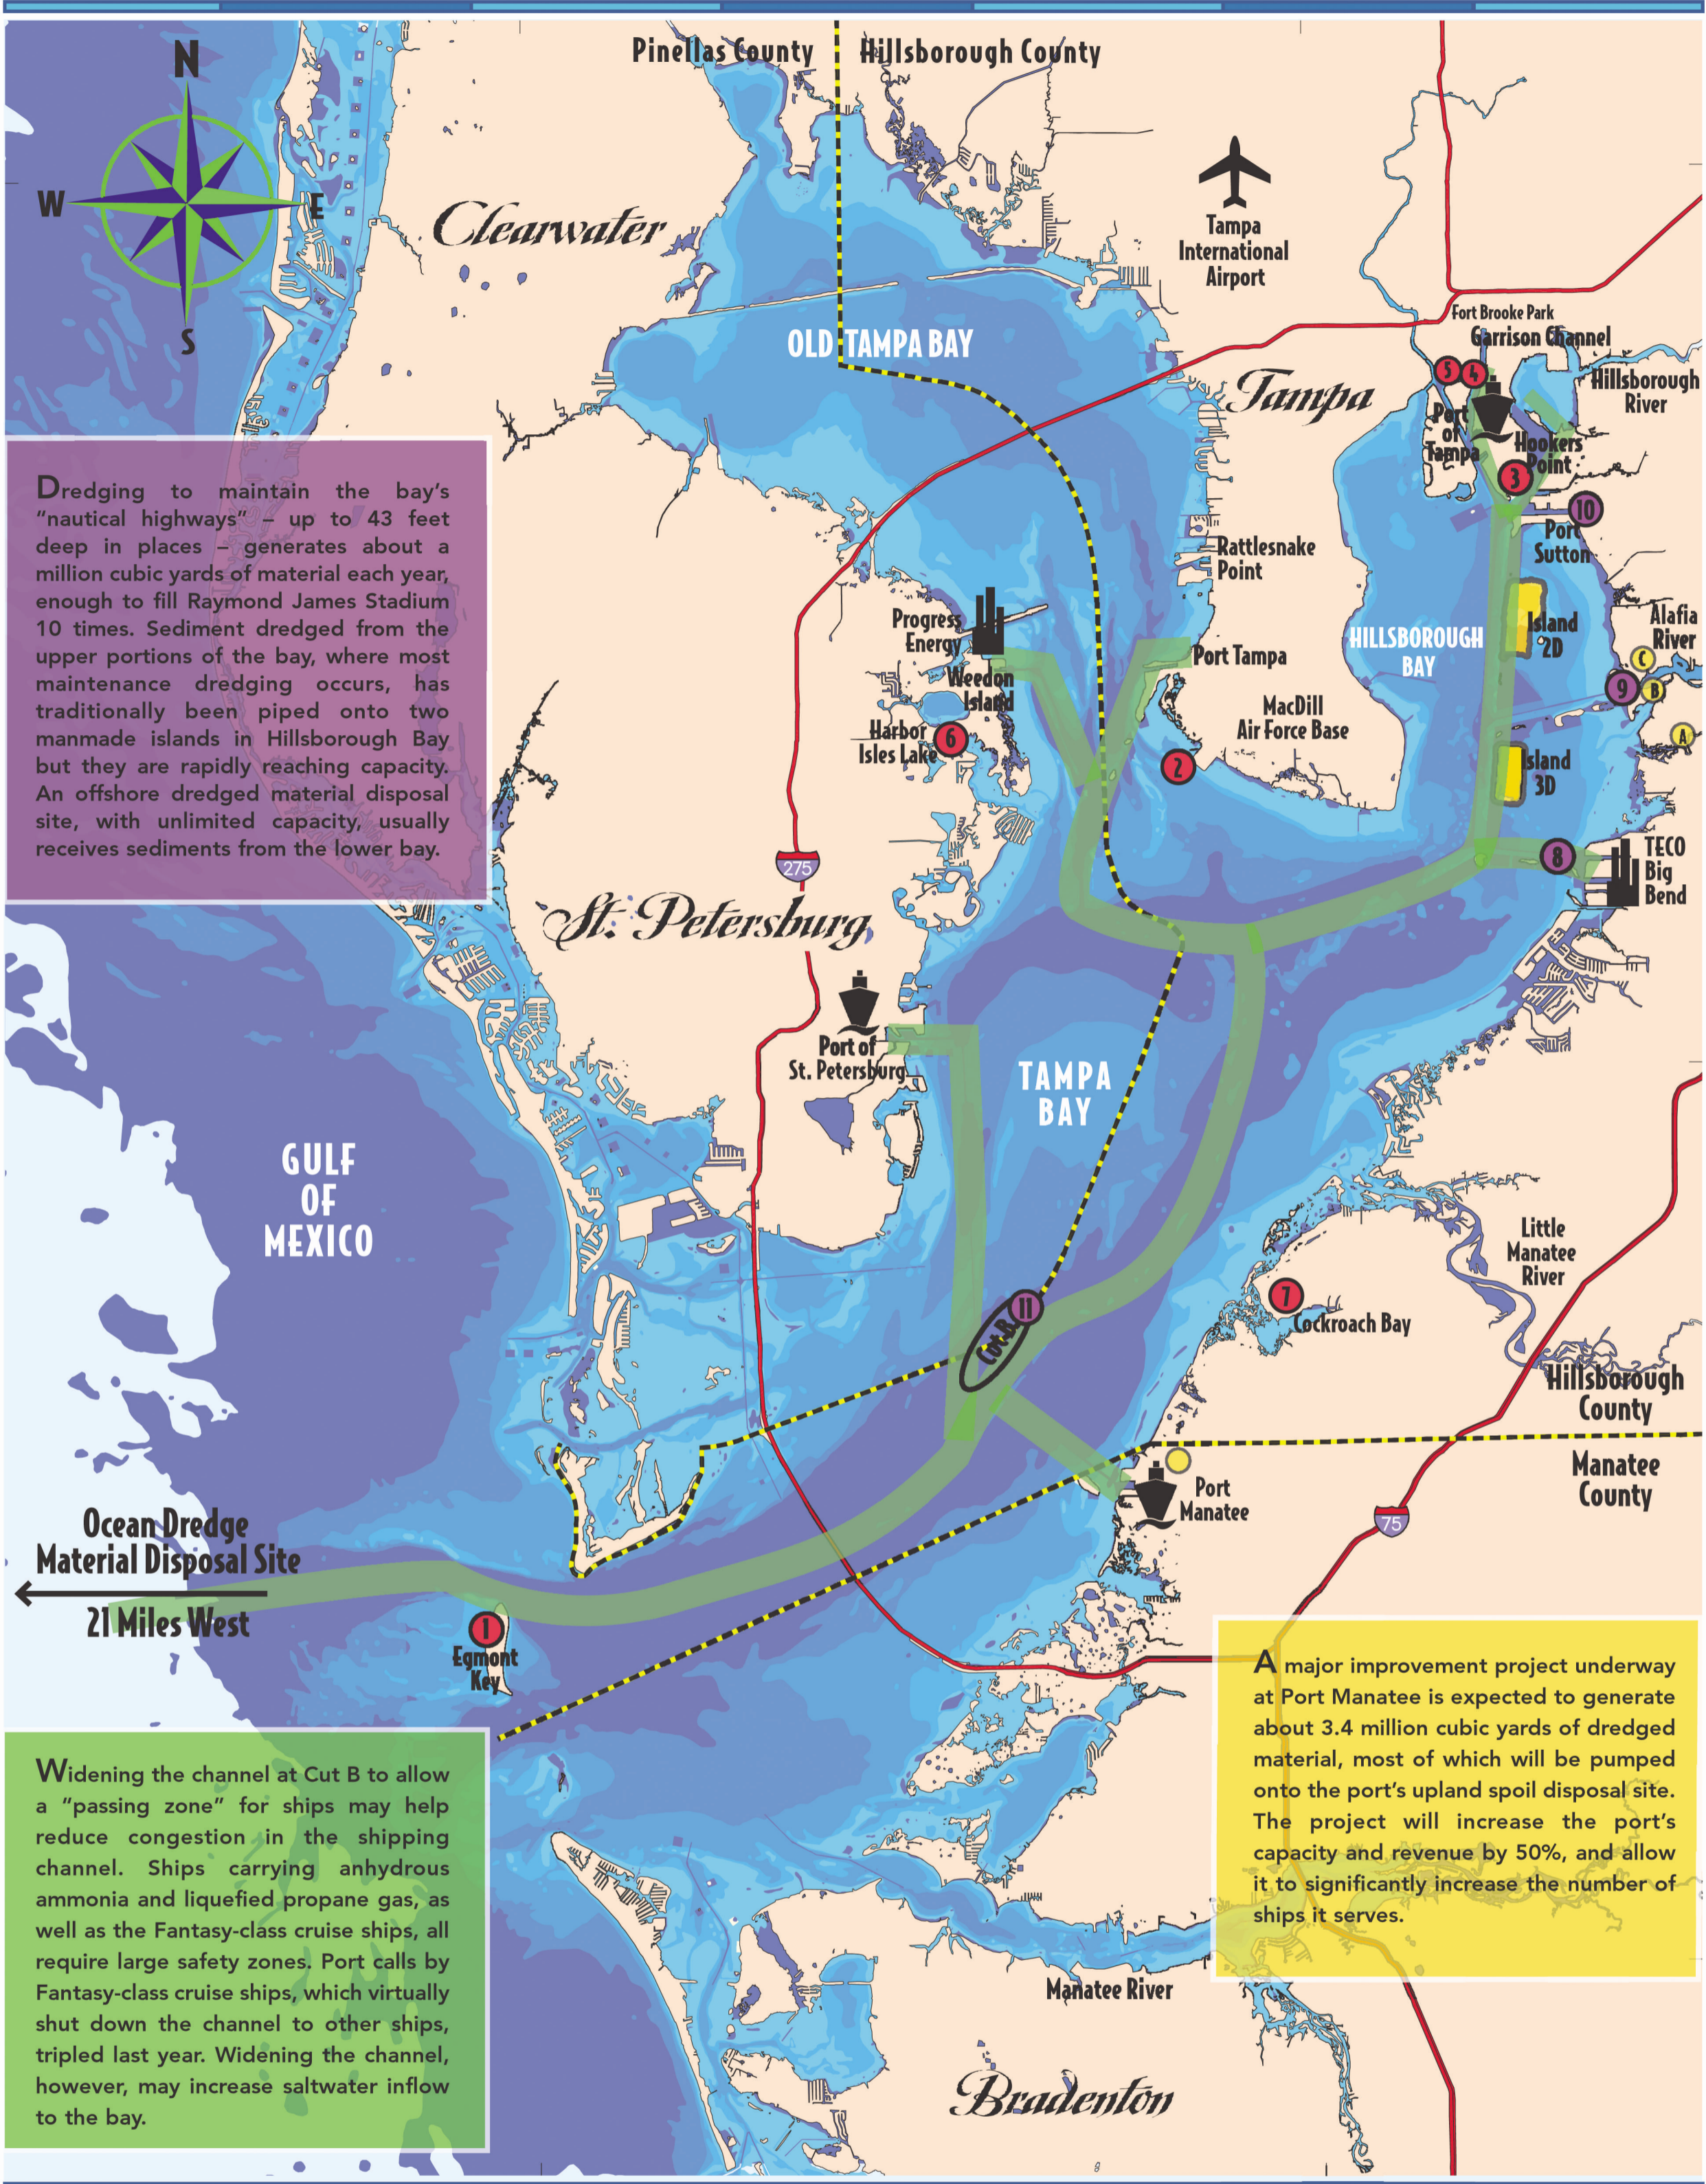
N
W
E
S

Pinellas County
Hillsborough County

Clearwater

Tampa International Airport

OLD TAMPA BAY

Tampa

Fort Brooke Park
Garrison Channel
5
4
Hillsborough River
Port of Tampa
Hookers Point
3
10
Port Sutton

Dredging to maintain the bay's "nautical highways" – up to 43 feet deep in places – generates about a million cubic yards of material each year, enough to fill Raymond James Stadium 10 times. Sediment dredged from the upper portions of the bay, where most maintenance dredging occurs, has traditionally been piped onto two manmade islands in Hillsborough Bay but they are rapidly reaching capacity. An offshore dredged material disposal site, with unlimited capacity, usually receives sediments from the lower bay.

Rattlesnake Point
Progress Energy
Weedon Island
Port Tampa
HILLSBOROUGH BAY
Island 2D
Alafia River
C
9
B
A
MacDill Air Force Base
Harbor Isles Lake
6
2
Island 3D
TECO Big Bend
8
275

St. Petersburg

Port of St. Petersburg
TAMPA BAY

GULF OF MEXICO

Little Manatee River
7
Cockroach Bay
11
Cut B
Hillsborough County
Manatee County
Port Manatee
75

Ocean Dredge Material Disposal Site
21 Miles West
1
Egmont Key

A major improvement project underway at Port Manatee is expected to generate about 3.4 million cubic yards of dredged material, most of which will be pumped onto the port's upland spoil disposal site. The project will increase the port's capacity and revenue by 50%, and allow it to significantly increase the number of ships it serves.

Widening the channel at Cut B to allow a "passing zone" for ships may help reduce congestion in the shipping channel. Ships carrying anhydrous ammonia and liquefied propane gas, as well as the Fantasy-class cruise ships, all require large safety zones. Port calls by Fantasy-class cruise ships, which virtually shut down the channel to other ships, tripled last year. Widening the channel, however, may increase saltwater inflow to the bay.

Manatee River

Bradenton

8